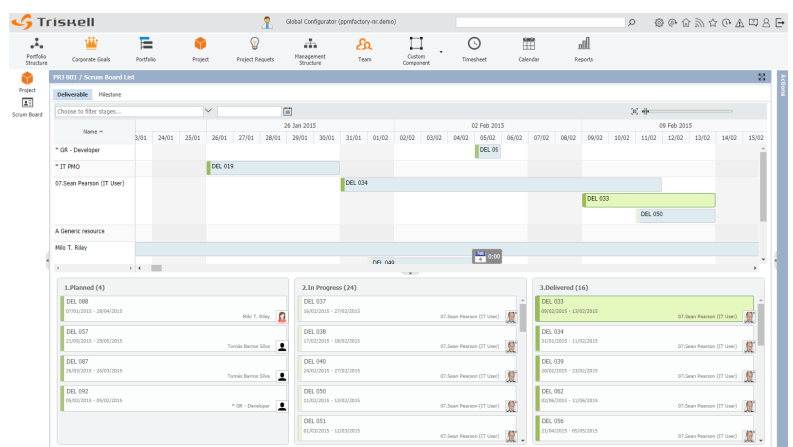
Triskell

Global Configurator (ppmfactory-nr.demo)

Portfolio Structure | Corporate Goals | Portfolio | Project | Project Requests | Management Structure | Team | Custom Component | Timesheet | Calendar | Reports

Project

Scrum Board

PRJ 001 / Scrum Board List

Actions

Deliverable | Milestone

Choose to filter stages...

26 Jan 2015 | 02 Feb 2015 | 09 Feb 2015

Name

23/01 | 24/01 | 25/01 | 26/01 | 27/01 | 28/01 | 29/01 | 30/01 | 31/01 | 01/02 | 02/02 | 03/02 | 04/02 | 05/02 | 06/02 | 07/02 | 08/02 | 09/02 | 10/02 | 11/02 | 12/02 | 13/02 | 14/02 | 15/02

* GR - Developer
DEL 01

* IT PMO
DEL 019

07.Sean Pearson (IT User)
DEL 034
DEL 033
DEL 050

A Generic resource

Milo T. Riley
DEL 049

1.Planned (4)

DEL 088
07/01/2015 - 28/04/2015
Milo T. Riley

DEL 057
11/05/2015 - 28/05/2015
Tomás Barros Silva

DEL 087
26/03/2015 - 26/03/2015
Tomás Barros Silva

DEL 092
05/02/2015 - 05/02/2015
* GR - Developer

2.In Progress (24)

DEL 037
16/02/2015 - 27/02/2015
07.Sean Pearson (IT User)

DEL 038
17/02/2015 - 18/02/2015
07.Sean Pearson (IT User)

DEL 040
24/02/2015 - 27/02/2015
07.Sean Pearson (IT User)

DEL 050
11/02/2015 - 13/02/2015
07.Sean Pearson (IT User)

DEL 051
01/03/2015 - 12/03/2015
07.Sean Pearson (IT User)

3.Delivered (16)

DEL 033
09/02/2015 - 13/02/2015
07.Sean Pearson (IT User)

DEL 034
31/01/2015 - 11/02/2015
07.Sean Pearson (IT User)

DEL 039
20/02/2015 - 23/02/2015
07.Sean Pearson (IT User)

DEL 082
02/06/2015 - 11/06/2015
07.Sean Pearson (IT User)

DEL 056
21/04/2015 - 05/05/2015
07.Sean Pearson (IT User)